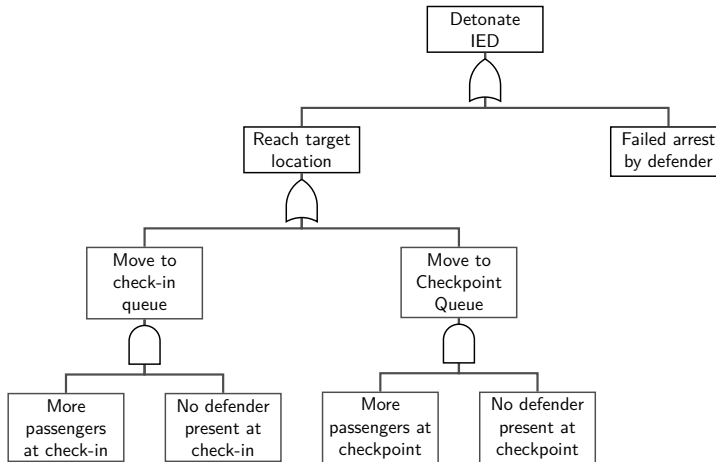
Detonate IED

Reach target location

Failed arrest by defender

Move to check-in queue

Move to Checkpoint Queue

More passengers at check-in

No defender present at check-in

More passengers at checkpoint

No defender present at checkpoint